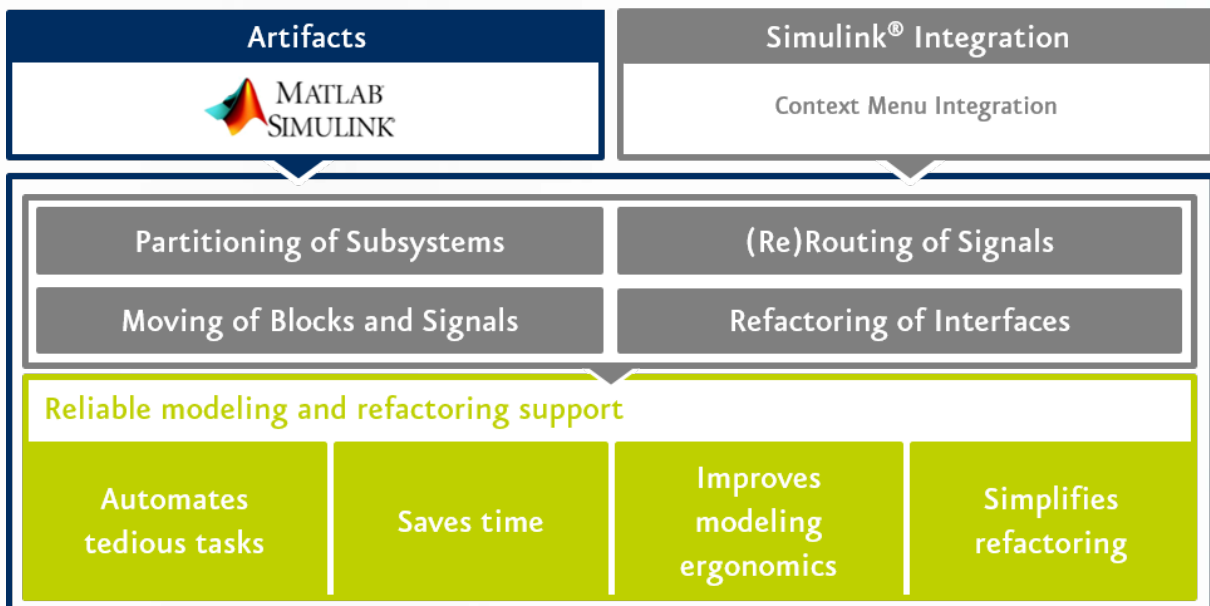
Artifacts

MATLAB
SIMULINK

Simulink® Integration

Context Menu Integration

Partitioning of Subsystems

(Re)Routing of Signals

Moving of Blocks and Signals

Refactoring of Interfaces

Reliable modeling and refactoring support

Automates tedious tasks

Saves time

Improves modeling ergonomics

Simplifies refactoring